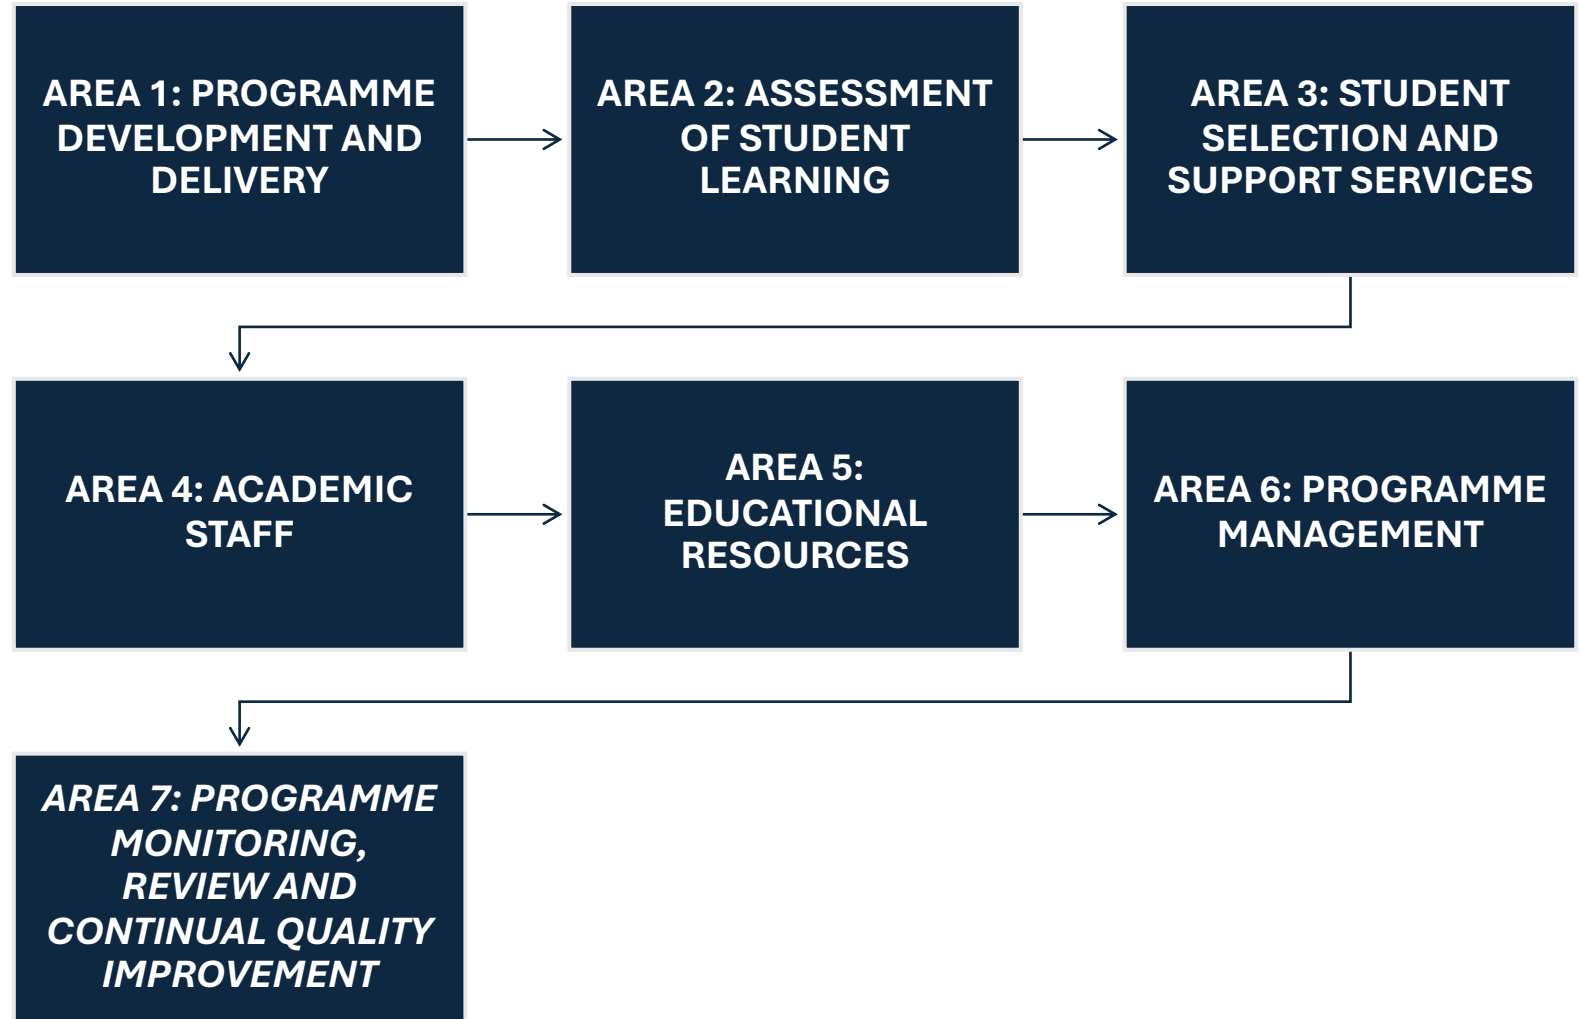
AREA 1: PROGRAMME DEVELOPMENT AND DELIVERY

AREA 2: ASSESSMENT OF STUDENT LEARNING

AREA 3: STUDENT SELECTION AND SUPPORT SERVICES

AREA 4: ACADEMIC STAFF

AREA 5: EDUCATIONAL RESOURCES

AREA 6: PROGRAMME MANAGEMENT

AREA 7: PROGRAMME MONITORING, REVIEW AND CONTINUAL QUALITY IMPROVEMENT